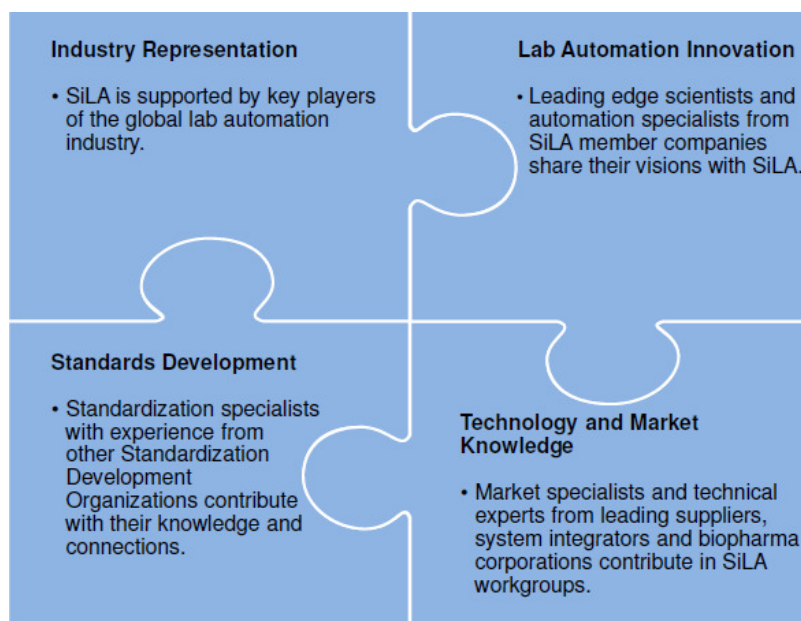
Industry Representation

• SiLA is supported by key players of the global lab automation industry.

Lab Automation Innovation

• Leading edge scientists and automation specialists from SiLA member companies share their visions with SiLA.

Standards Development

• Standardization specialists with experience from other Standardization Development Organizations contribute with their knowledge and connections.

Technology and Market Knowledge

• Market specialists and technical experts from leading suppliers, system integrators and biopharma corporations contribute in SiLA workgroups.